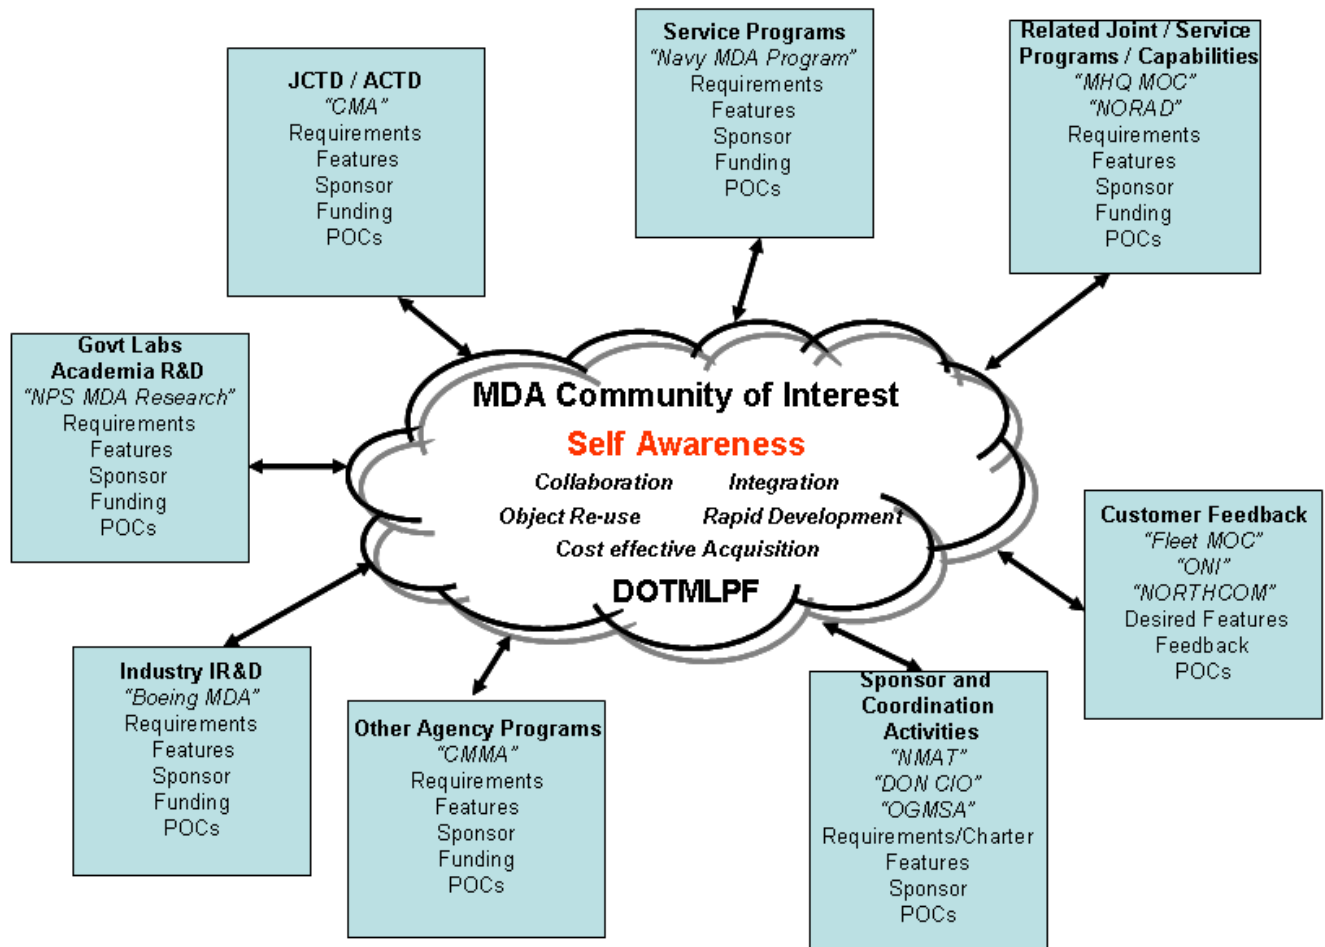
JCTD / ACTD
"CMA"
Requirements
Features
Sponsor
Funding
POCs

Service Programs
"Navy MDA Program"
Requirements
Features
Sponsor
Funding
POCs

Related Joint / Service Programs / Capabilities
"MHQ MOC"
"NORAD"
Requirements
Features
Sponsor
Funding
POCs

Govt Labs
Academia R&D
"NPS MDA Research"
Requirements
Features
Sponsor
Funding
POCs

MDA Community of Interest
Self Awareness
Collaboration Integration
Object Re-use Rapid Development
Cost effective Acquisition
DOTMLPF

Customer Feedback
"Fleet MOC"
"ONI"
"NORTHCOM"
Desired Features
Feedback
POCs

Industry IR&D
"Boeing MDA"
Requirements
Features
Sponsor
Funding
POCs

Other Agency Programs
"CMMA"
Requirements
Features
Sponsor
Funding
POCs

Sponsor and Coordination Activities
"NMAT"
"DON CIO"
"OGMSA"
Requirements/Charter
Features
Sponsor
POCs